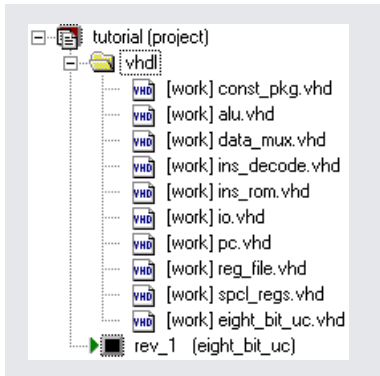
tutorial (project)
vhdl
VHD [work] const_pkg.vhd
VHD [work] alu.vhd
VHD [work] data_mux.vhd
VHD [work] ins_decode.vhd
VHD [work] ins_rom.vhd
VHD [work] io.vhd
VHD [work] pc.vhd
VHD [work] reg_file.vhd
VHD [work] spcl_regs.vhd
VHD [work] eight_bit_uc.vhd
rev_1 (eight_bit_uc)